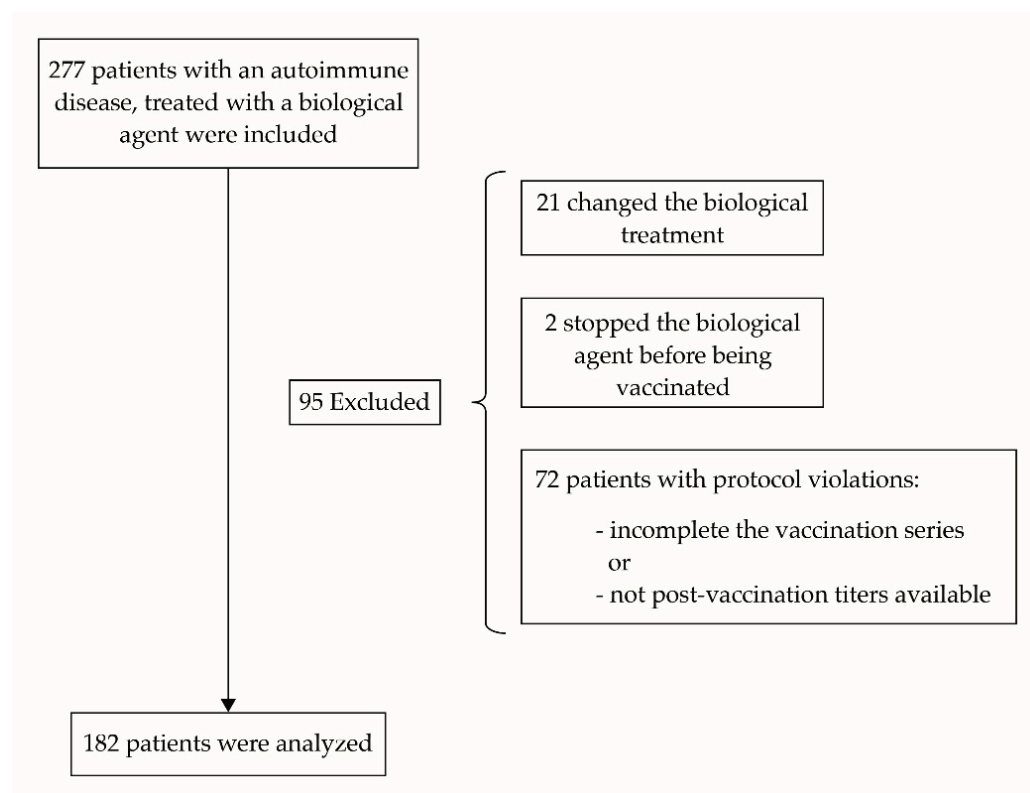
277 patients with an autoimmune disease, treated with a biological agent were included

95 Excluded

21 changed the biological treatment

2 stopped the biological agent before being vaccinated

72 patients with protocol violations:

- incomplete the vaccination series
or
- not post-vaccination titers available

182 patients were analyzed